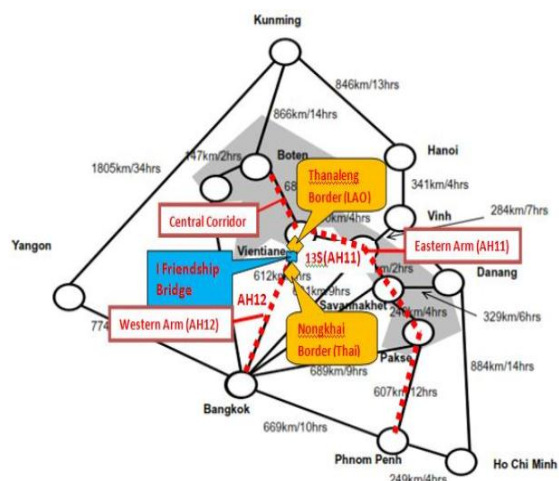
Kunming

846km/13hrs

866km/14hrs

1805km/34hrs

147km/2hrs

Boten

Hanoi

68

Thanaleng Border (LAO)

341km/4hrs

Vinh

284km/7hrs

Central Corridor

0km/4hrs

Yangon

Vientiane

13S(AH11)

Eastern Arm (AH11)

I Friendship Bridge

612km

m/2hrs

Danang

AH12

1km/9hrs

Savannakhet

329km/6hrs

774

Western Arm (AH12)

Nongkhai Border (Thai)

24km/4hrs

Pakse

884km/14hrs

689km/9hrs

607km/12hrs

Bangkok

669km/10hrs

Phnom Penh

Ho Chi Minh

249km/4hrs